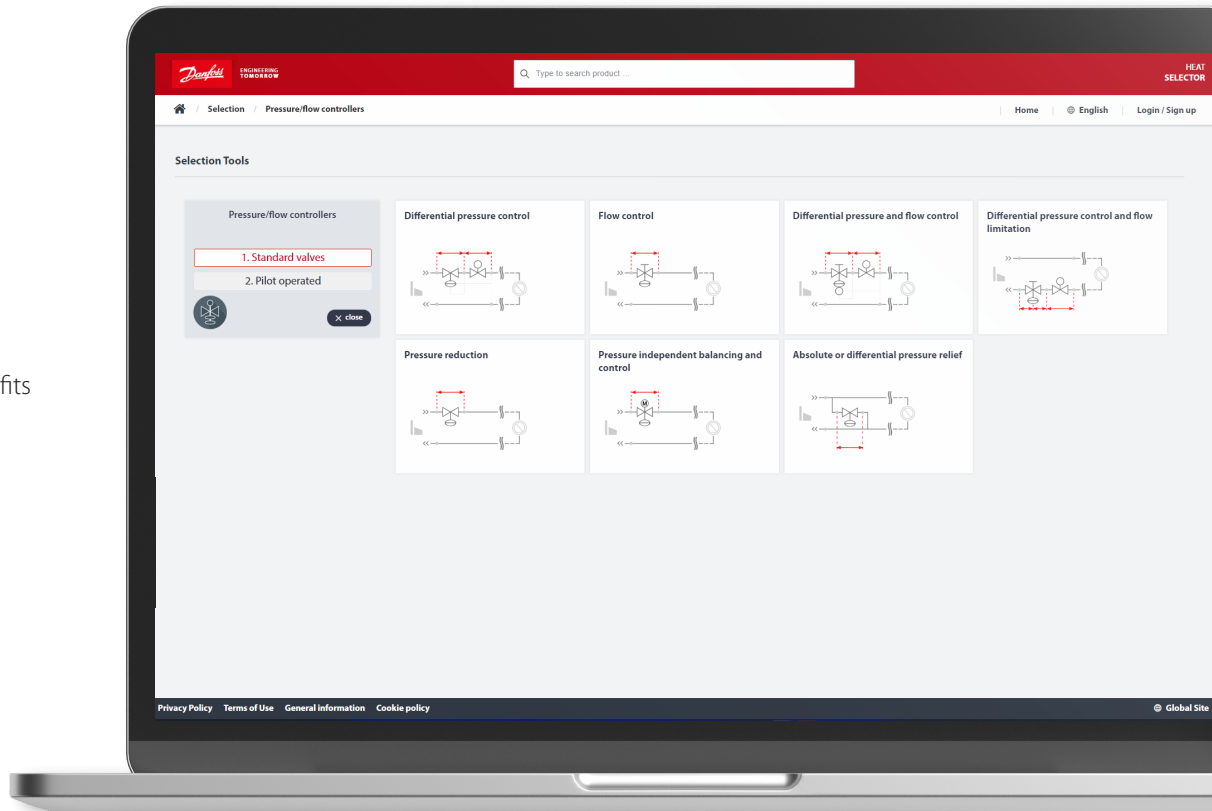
fits

Danfoss ENGINEERING TOMORROW

Type to search product ...

HEAT SELECTOR

Selection / Pressure/flow controllers

Home | English | Login / Sign up

Selection Tools

Pressure/flow controllers

1. Standard valves

2. Pilot operated

close

Differential pressure control

Flow control

Differential pressure and flow control

Differential pressure control and flow limitation

Pressure reduction

Pressure independent balancing and control

M

Absolute or differential pressure relief

Privacy Policy Terms of Use General information Cookie policy

Global Site